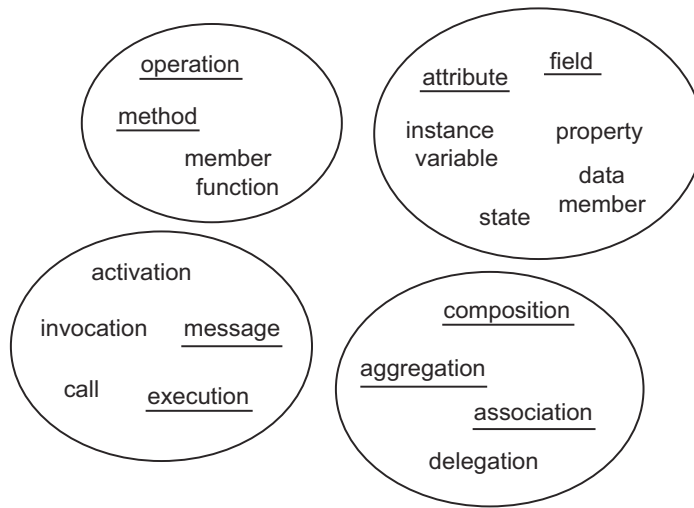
operation

method

member function

attribute

field

instance variable

property

data member

state

activation

invocation

message

call

execution

composition

aggregation

association

delegation